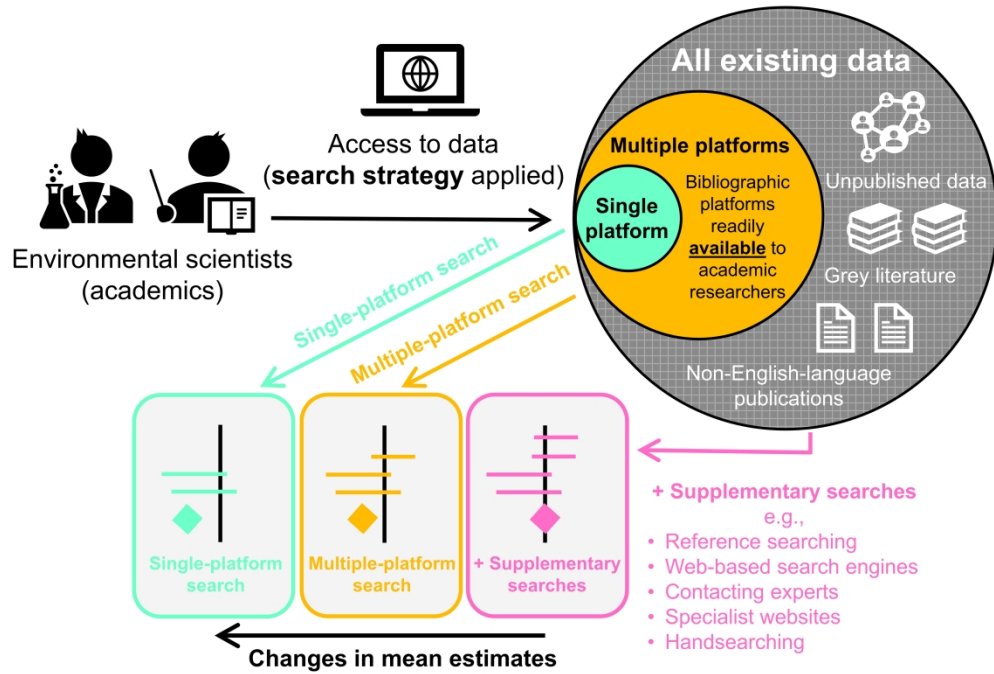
Access to data
(**search strategy** applied)

Environmental scientists
(academics)

All existing data

Multiple platforms

Single platform

Bibliographic platforms readily **available** to academic researchers

Unpublished data

Grey literature

Non-English-language publications

Single-platform search

Multiple-platform search

Single-platform search

Multiple-platform search

+ Supplementary searches

+ Supplementary searches
e.g.,
• Reference searching
• Web-based search engines
• Contacting experts
• Specialist websites
• Handsearching

Changes in mean estimates